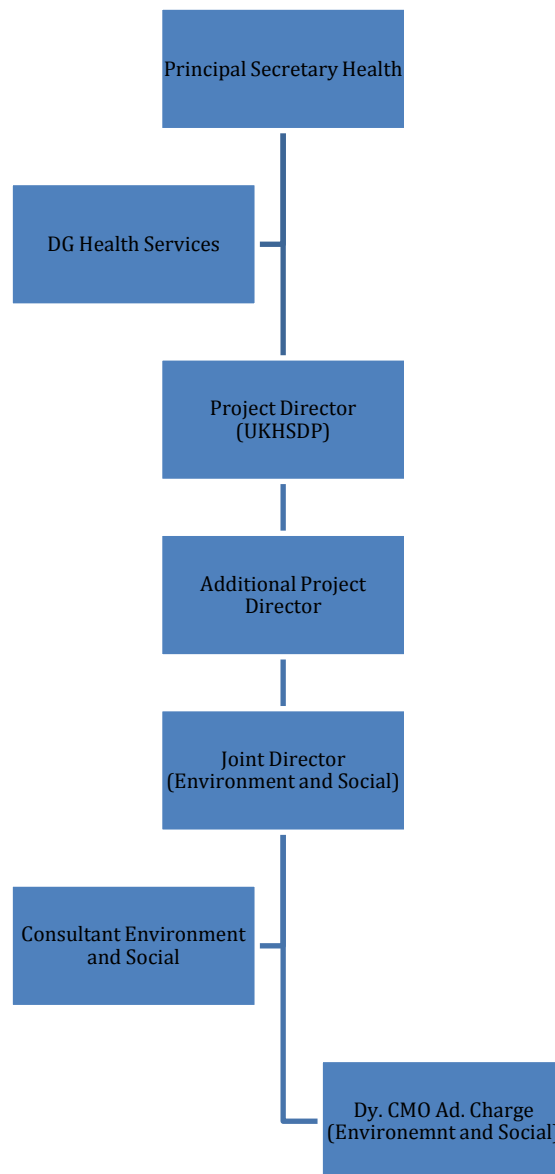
Principal Secretary Health

DG Health Services

Project Director (UKHSDP)

Additional Project Director

Joint Director (Environment and Social)

Consultant Environment and Social

Dy. CMO Ad. Charge (Environemnt and Social)